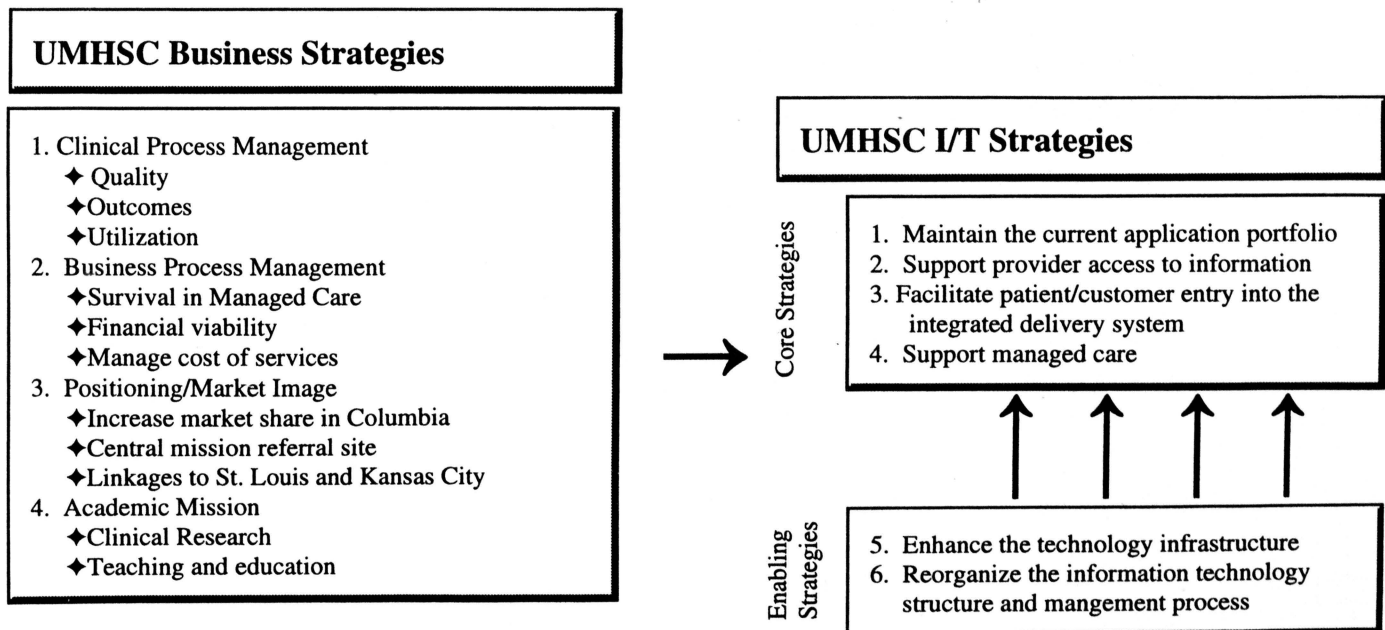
UMHSC Business Strategies

1. Clinical Process Management
✦ Quality
✦Outcomes
✦Utilization
2. Business Process Management
✦Survival in Managed Care
✦Financial viability
✦Manage cost of services
3. Positioning/Market Image
✦Increase market share in Columbia
✦Central mission referral site
✦Linkages to St. Louis and Kansas City
4. Academic Mission
✦Clinical Research
✦Teaching and education

UMHSC I/T Strategies

Core Strategies

1. Maintain the current application portfolio
2. Support provider access to information
3. Facilitate patient/customer entry into the integrated delivery system
4. Support managed care

Enabling Strategies

5. Enhance the technology infrastructure
6. Reorganize the information technology structure and mangement process